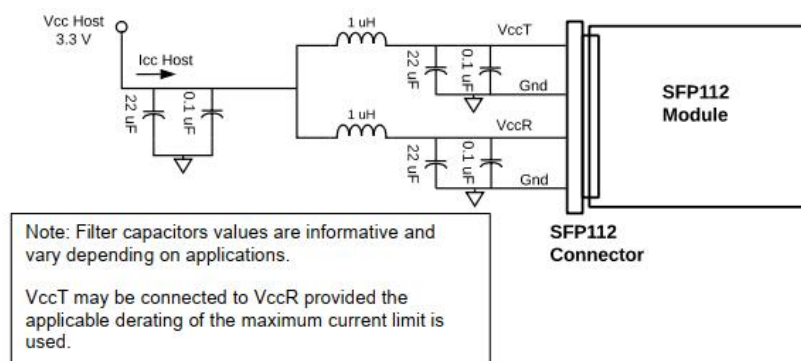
Vcc Host
3.3 V

Icc Host

22 uF

0.1 uF

1 uH

22 uF

0.1 uF

VccT

Gnd

1 uH

22 uF

0.1 uF

VccR

Gnd

SFP112
Module

SFP112
Connector

Note: Filter capacitors values are informative and vary depending on applications.

VccT may be connected to VccR provided the applicable derating of the maximum current limit is used.